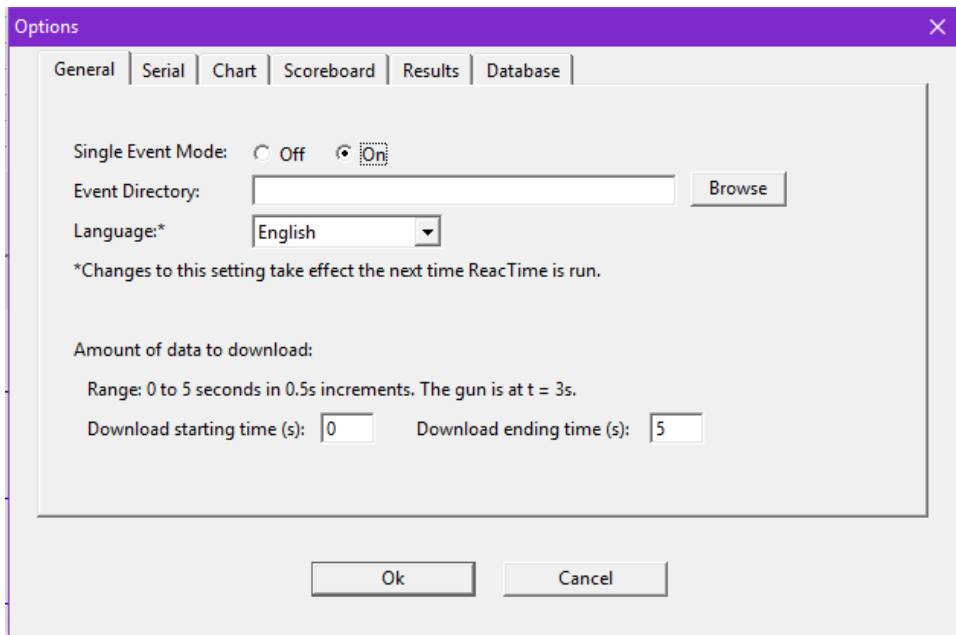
Options

General | Serial | Chart | Scoreboard | Results | Database

Single Event Mode: Off On

Event Directory: Browse

Language:* English

*Changes to this setting take effect the next time ReacTime is run.

Amount of data to download:

Range: 0 to 5 seconds in 0.5s increments. The gun is at t = 3s.

Download starting time (s): 0 Download ending time (s): 5

Ok Cancel